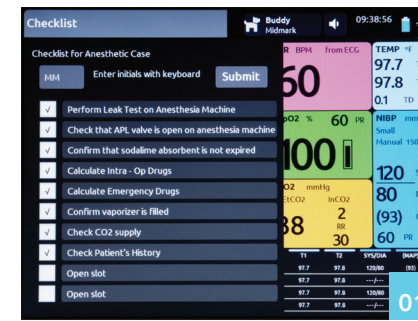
Checklist

Buddy
Midmark

09:38:56

Checklist for Anesthetic Case

MM

Enter initials with keyboard

Submit

Perform Leak Test on Anesthesia Machine

Check that APL valve is open on anesthesia machine

Confirm that sodalime absorbent is not expired

Calculate Intra - Op Drugs

Calculate Emergency Drugs

Confirm vaporizer is filled

Check CO2 supply

Check Patient's History

Open slot

Open slot

R BPM from ECG
60

TEMP °F
97.7
97.8
0.1 TD

pO2 % 60 PR
100

NIBP mmHg
Small
Manual 150
120
80
(93)
60 PR

CO2 mmHg
EtCO2 InCO2
38
2
RR
30

| T1 | T2 | SYS/DIA | (MAP) |
|---|---|---|---|
| 97.7 | 97.8 | 120/80 | (93) |
| 97.7 | 97.8 | ---/--- | |
| 97.7 | 97.8 | 120/80 | |
| 97.7 | 97.8 | ---/--- | |

01